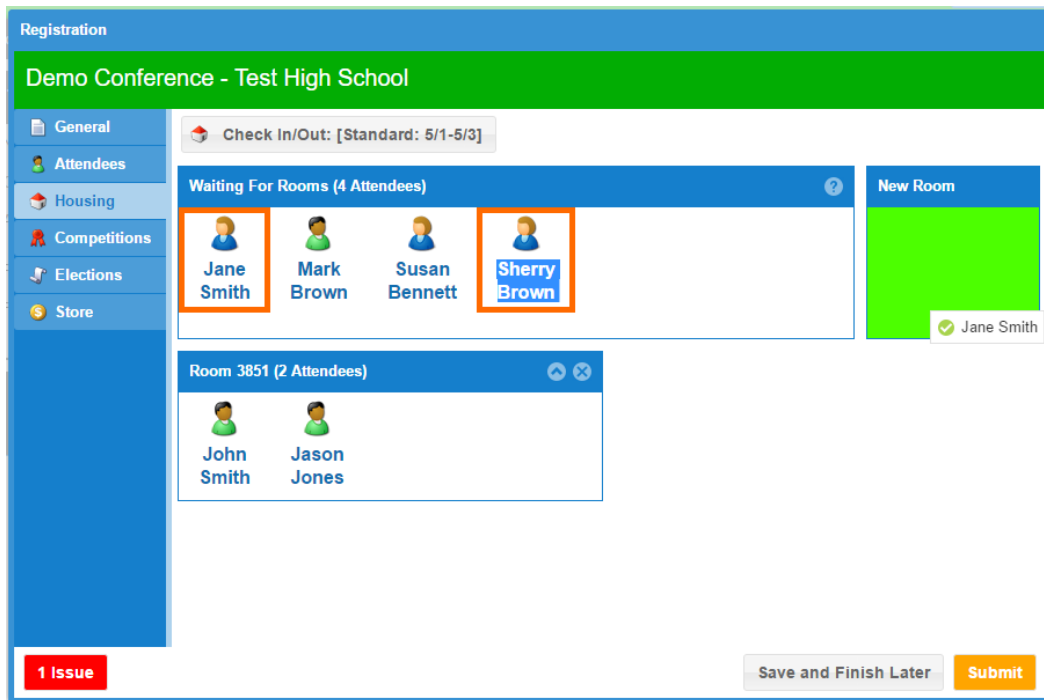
Registration

Demo Conference - Test High School

General
Attendees
Housing
Competitions
Elections
Store

Check In/Out: [Standard: 5/1-5/3]

Waiting For Rooms (4 Attendees)

Jane Smith
Mark Brown
Susan Bennett
Sherry Brown

New Room

Jane Smith

Room 3851 (2 Attendees)

John Smith
Jason Jones

1 Issue

Save and Finish Later

Submit